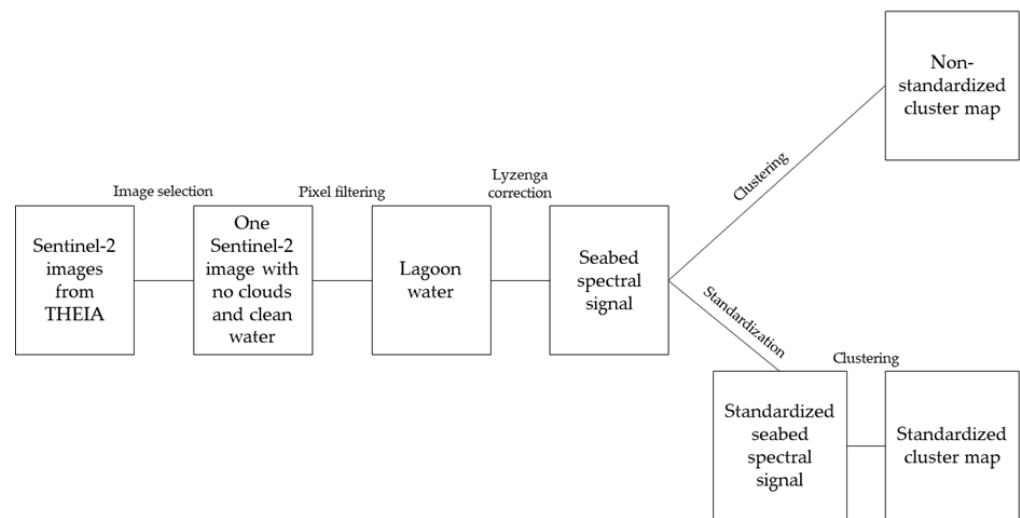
Non-standardized cluster map

Image selection

Pixel filtering

Lyzenga correction

Clustering

Sentinel-2 images from THEIA

One Sentinel-2 image with no clouds and clean water

Lagoon water

Seabed spectral signal

Standardization

Clustering

Standardized seabed spectral signal

Standardized cluster map